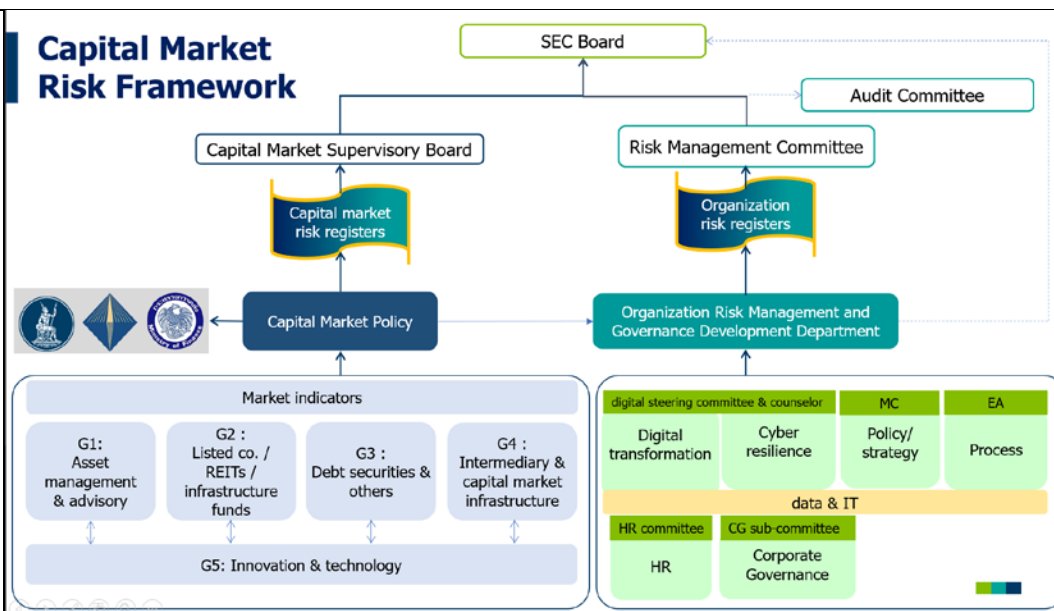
Capital Market Risk Framework

SEC Board

Audit Committee

Capital Market Supervisory Board

Risk Management Committee

Capital market risk registers

Organization risk registers

Capital Market Policy

Organization Risk Management and Governance Development Department

Market indicators

G1: Asset management & advisory

G2 : Listed co. / REITs / infrastructure funds

G3 : Debt securities & others

G4 : Intermediary & capital market infrastructure

G5: Innovation & technology

digital steering committee & counselor

Digital transformation

Cyber resilience

MC

Policy/ strategy

EA

Process

data & IT

HR committee

HR

CG sub-committee

Corporate Governance